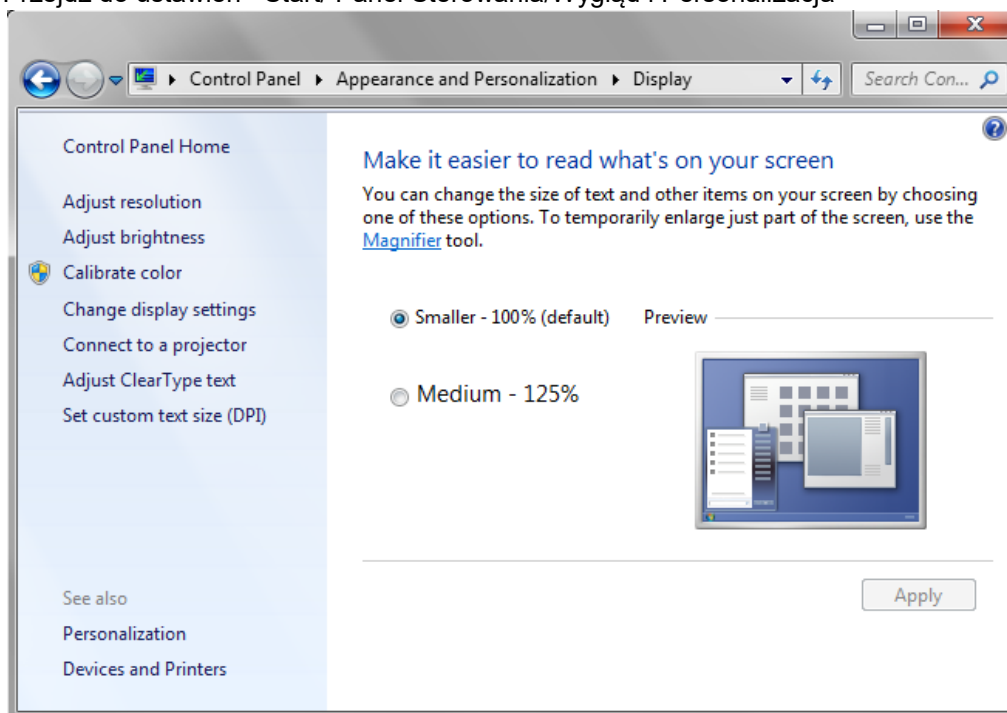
Przejdź do ustawień - Start/ Panel Sterowania/Wygląd i Personalizacja

Control Panel ▸ Appearance and Personalization ▸ Display

Search Con...

Control Panel Home

Adjust resolution

Adjust brightness

Calibrate color

Change display settings

Connect to a projector

Adjust ClearType text

Set custom text size (DPI)

See also

Personalization

Devices and Printers

Make it easier to read what's on your screen

You can change the size of text and other items on your screen by choosing one of these options. To temporarily enlarge just part of the screen, use the Magnifier tool.

Smaller - 100% (default)

Preview

Medium - 125%

Apply